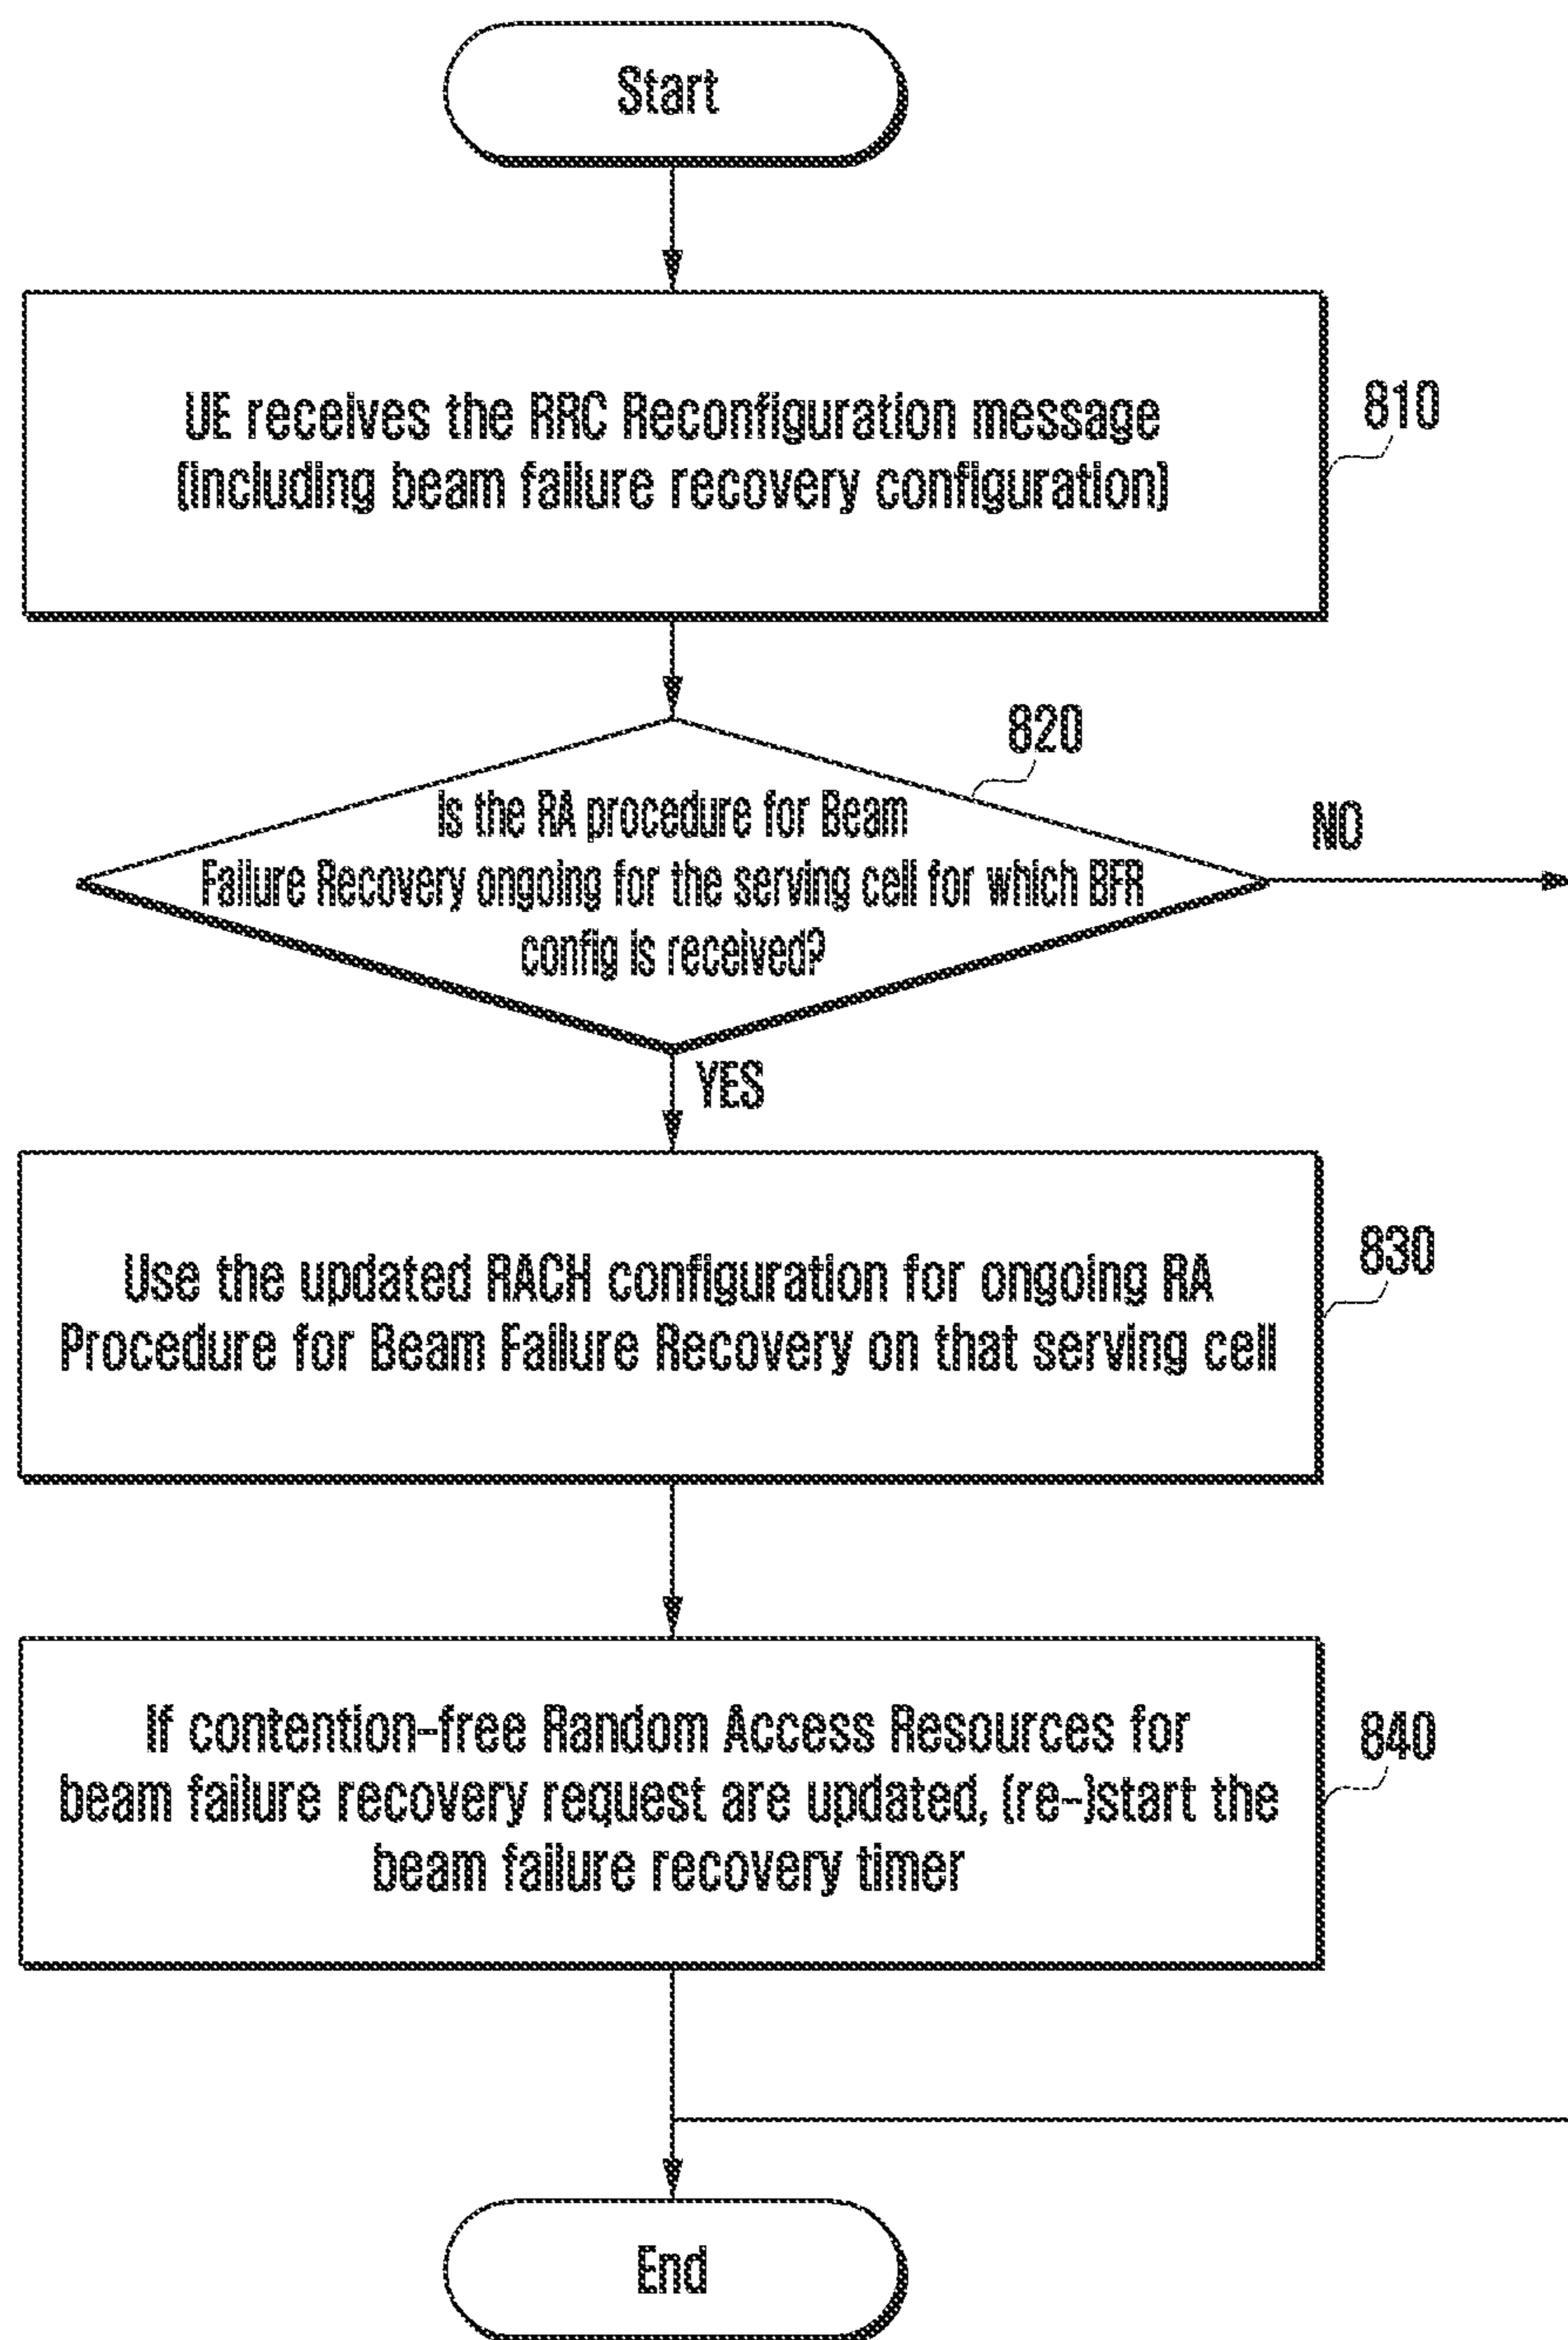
Start

UE receives the RRC Reconfiguration message (including beam failure recovery configuration)

810

820

Is the RA procedure for Beam Failure Recovery ongoing for the serving cell for which BFR config is received?

NO

YES

Use the updated RACH configuration for ongoing RA Procedure for Beam Failure Recovery on that serving cell

830

If contention-free Random Access Resources for beam failure recovery request are updated, (re-)start the beam failure recovery timer

840

End